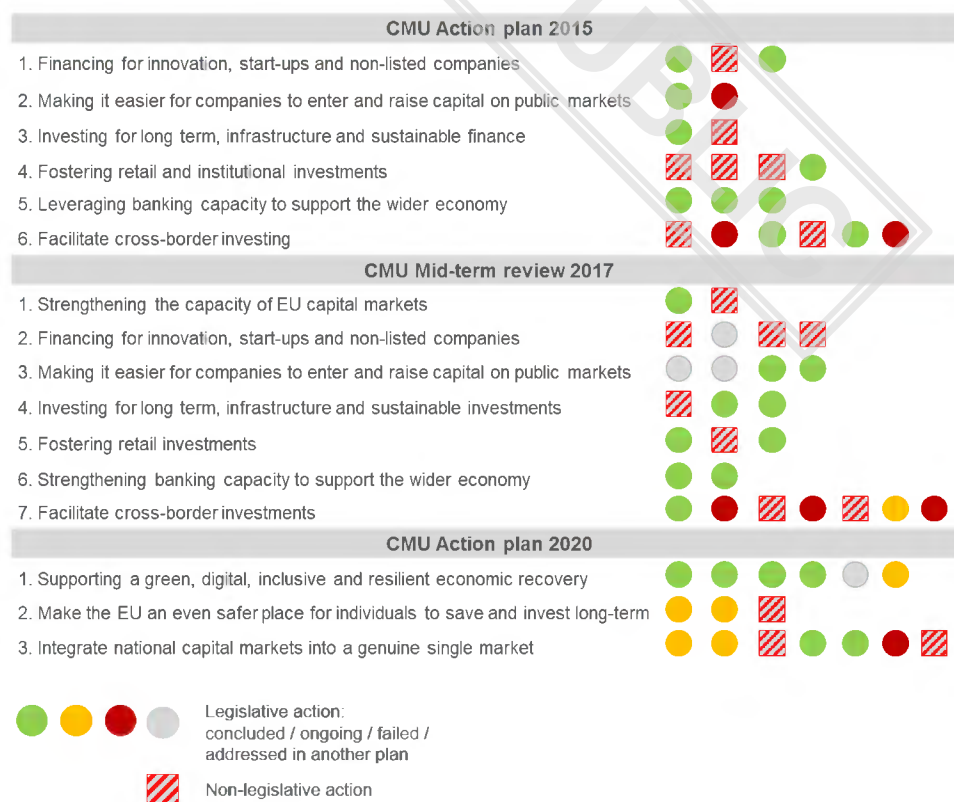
| CMU Action plan 2015 |
|---|
| 1. Financing for innovation, start-ups and non-listed companies |
| 2. Making it easier for companies to enter and raise capital on public markets |
| 3. Investing for long term, infrastructure and sustainable finance |
| 4. Fostering retail and institutional investments |
| 5. Leveraging banking capacity to support the wider economy |
| 6. Facilitate cross-border investing |

| CMU Mid-term review 2017 |
|---|
| 1. Strengthening the capacity of EU capital markets |
| 2. Financing for innovation, start-ups and non-listed companies |
| 3. Making it easier for companies to enter and raise capital on public markets |
| 4. Investing for long term, infrastructure and sustainable investments |
| 5. Fostering retail investments |
| 6. Strengthening banking capacity to support the wider economy |
| 7. Facilitate cross-border investments |

| CMU Action plan 2020 |
|---|
| 1. Supporting a green, digital, inclusive and resilient economic recovery |
| 2. Make the EU an even safer place for individuals to save and invest long-term |
| 3. Integrate national capital markets into a genuine single market |

Legislative action: concluded / ongoing / failed / addressed in another plan

Non-legislative action